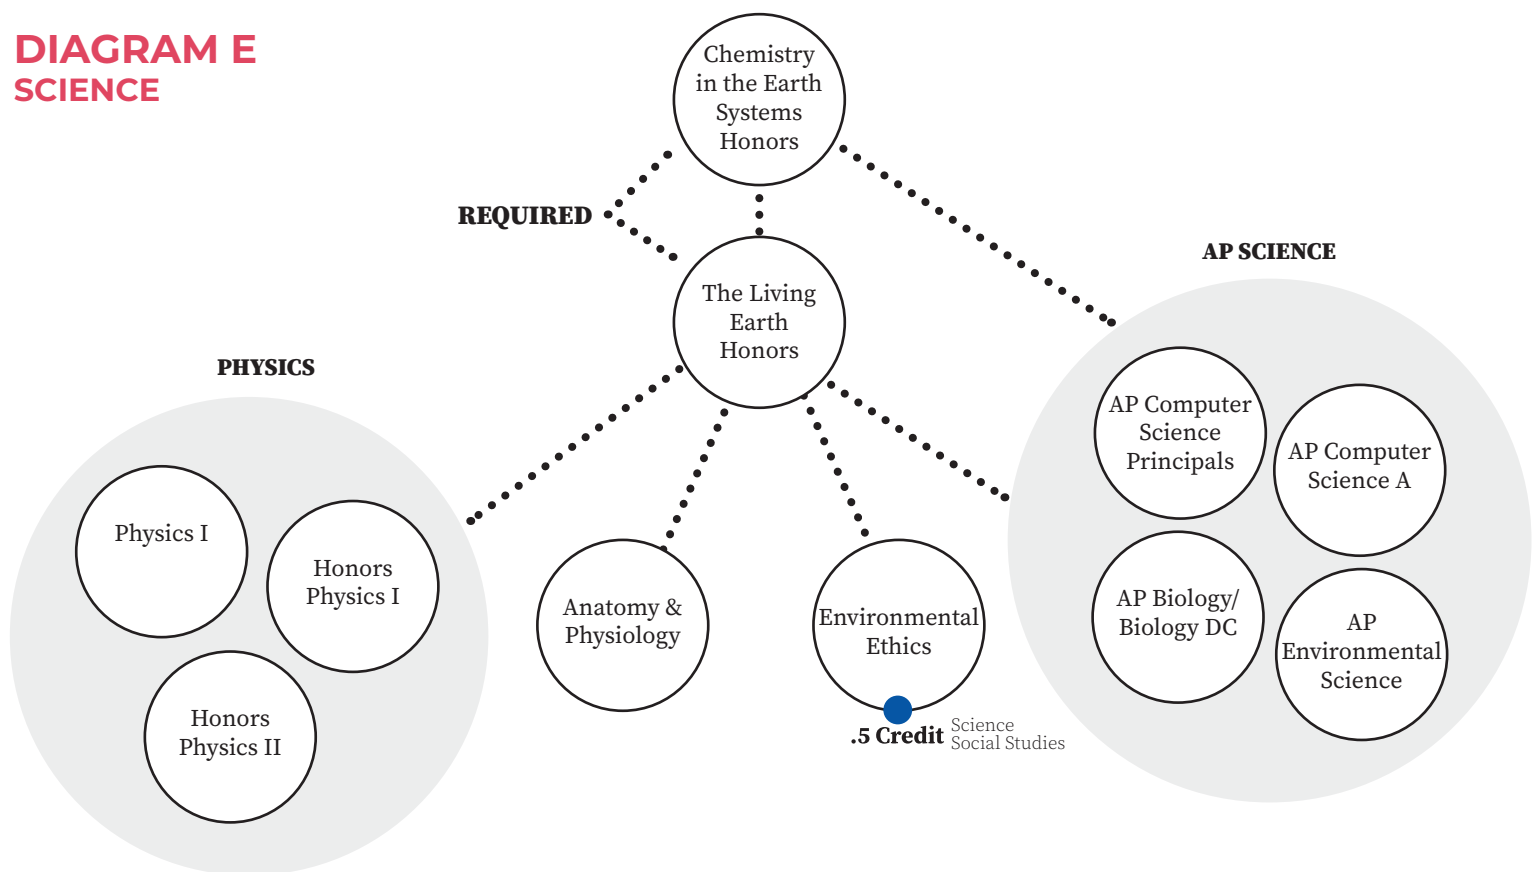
DIAGRAM E
SCIENCE

Chemistry in the Earth Systems Honors

REQUIRED

The Living Earth Honors

AP SCIENCE

PHYSICS

Physics I

Honors Physics I

Honors Physics II

Anatomy & Physiology

Environmental Ethics

.5 Credit Science Social Studies

AP Computer Science Principals

AP Computer Science A

AP Biology/ Biology DC

AP Environmental Science